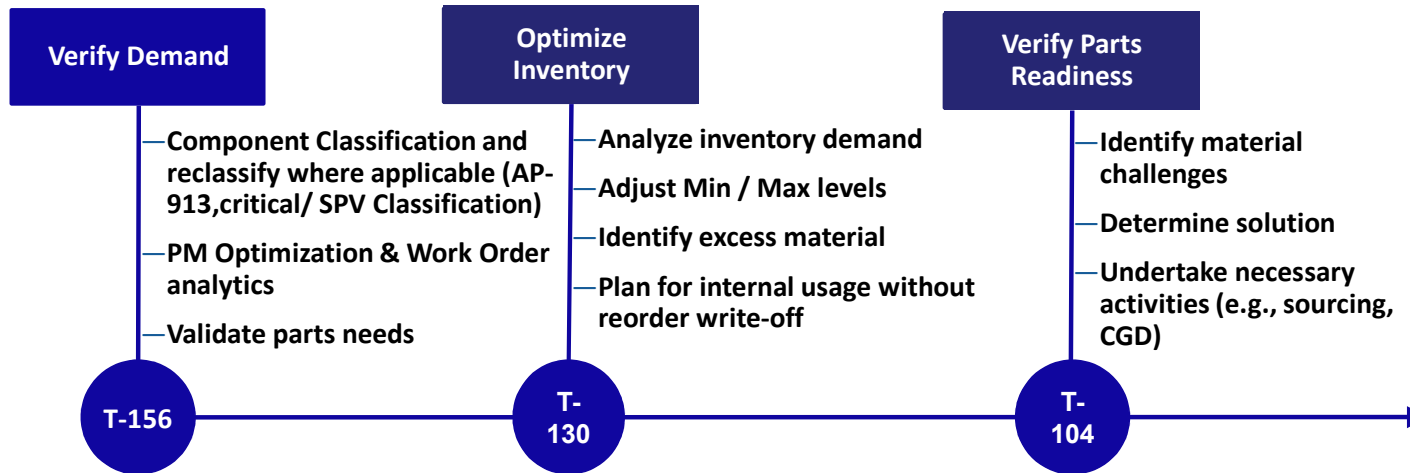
Verify Demand

Component Classification and reclassify where applicable (AP-913,critical/ SPV Classification)

PM Optimization & Work Order analytics

Validate parts needs

T-156

Optimize Inventory

Analyze inventory demand

Adjust Min / Max levels

Identify excess material

Plan for internal usage without reorder write-off

T-130

Verify Parts Readiness

Identify material challenges

Determine solution

Undertake necessary activities (e.g., sourcing, CGD)

T-104